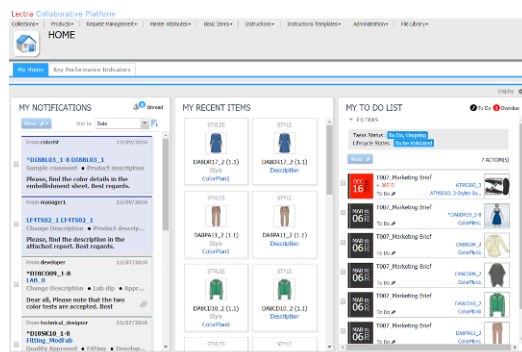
Lectra Collaborative Platform

Collections ▾ | Products ▾ | Request Management ▾ | Master Attributes ▾ | Basic Items ▾ | Instructions ▾ | Instructions Templates ▾ | Administration ▾ | File Library ▾

HOME

My Home | Key Performance Indicators

Display

MY NOTIFICATIONS

0 Unread

Menu | Sort by Date

From colorist 12/09/2016
*DIBBL03_1-8 DIBBL03_1
Sample comment • Product desc...
Please, find the color details in the embellishment sheet. Best regards.

From manager1 12/09/2016
LF4TS02_1 LF4TS02_1
Change Description • Product descripti...
Please, find the description in the attached report. Best regards.

From developer 22/07/2016
*DIBCD09_1-8 LAB_8
Change Description • Lab-dip • Approv...
Dear all, Please note that the two color tests are accepted. Best

From technical_designer 22/07/2016
*DIBSK10_1-8
Fitting_ModFab
Quality Approval • Fitting • Develop...

MY RECENT ITEMS

STYLES
DABCD17_2 (1.1)
Style
ColorPlan1

STYLE
DABCD17_2 (1.1)
Description

STYLES
DABPA11_2 (1.1)
Style
ColorPlan1

STYLE
DABPA11_2 (1.1)
Description

STYLES
DABCD10_2 (1.1)
Style
ColorPlan0

STYLE
DABCD10_2 (1.1)
Description

MY TO DO LIST

2 To Do | 1 Overdue

FILTERS

Tasks Status : To Do, Ongoing
Lifecycle States : To be Validated

Menu

7 ACTION(S)

DEC 16 MON
T007_Marketing Brief
367.0
To Do
AT90003_2
AT90003_2-Styles Su...

MAR 06 TUE
T007_Marketing Brief
To Do
*DABES09_2-8
ColorPlan1

MAR 06 TUE
T007_Marketing Brief
To Do
DABCD17_2
ColorPlan1

MAR 06 TUE
T007_Marketing Brief
To Do
DABCD10_2
ColorPlan1

MAR 06 TUE
T007_Marketing Brief
To Do
DABPA11_2
ColorPlan1